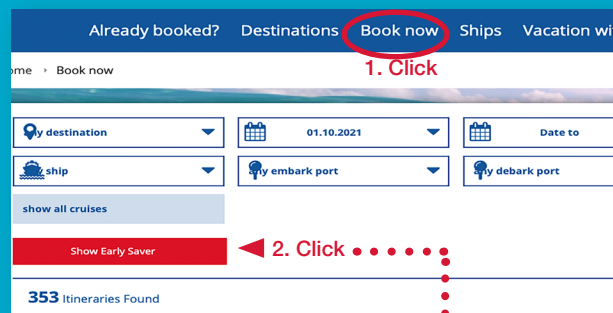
Already booked? Destinations Book now Ships Vacation wi

ome › Book now

1. Click

y destination

01.10.2021

Date to

ship

y embark port

y debark port

show all cruises

Show Early Saver

2. Click

353 Itineraries Found